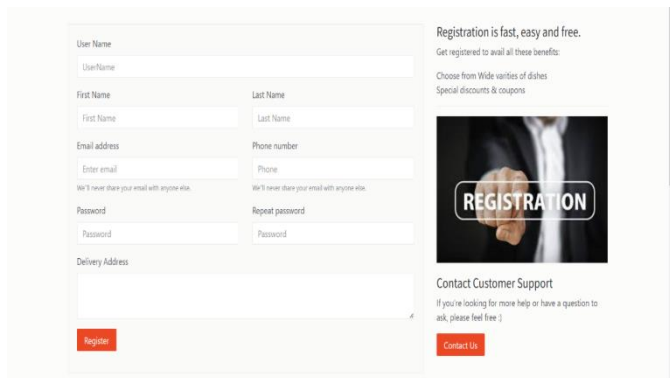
User Name

UserName

First Name

First Name

Last Name

Last Name

Email address

Enter email

We'll never share your email with anyone else.

Phone number

Phone

We'll never share your email with anyone else.

Password

Password

Repeat password

Password

Delivery Address

Register

Registration is fast, easy and free.

Get registered to avail all these benefits:

Choose from Wide varities of dishes
Special discounts & coupons

REGISTRATION

Contact Customer Support

If you're looking for more help or have a question to ask, please feel free :)

Contact Us